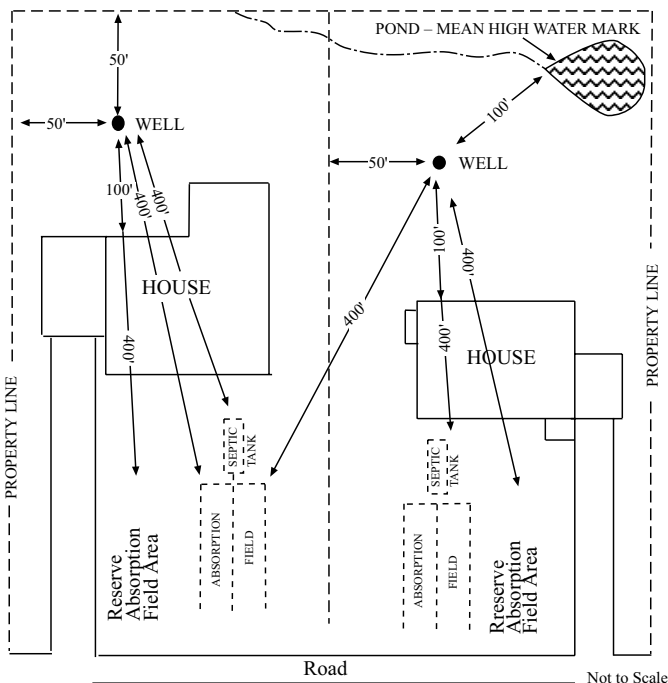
POND – MEAN HIGH WATER MARK

50'

50'

WELL

100'

50'

WELL

100'

400'

400'

100'

400'

HOUSE

400'

400'

100'

400'

HOUSE

PROPERTY LINE

PROPERTY LINE

SEPTIC TANK

SEPTIC TANK

Reserve Absorption Field Area

ABSORPTION

FIELD

ABSORPTION

FIELD

Rreserve Absorption Field Area

Road

Not to Scale